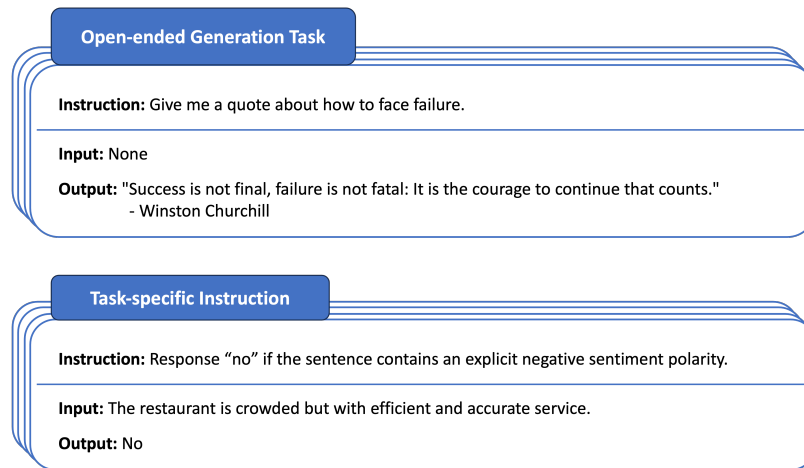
Open-ended Generation Task

**Instruction:** Give me a quote about how to face failure.

**Input:** None

**Output:** "Success is not final, failure is not fatal: It is the courage to continue that counts." - Winston Churchill

Task-specific Instruction

**Instruction:** Response “no” if the sentence contains an explicit negative sentiment polarity.

**Input:** The restaurant is crowded but with efficient and accurate service.

**Output:** No